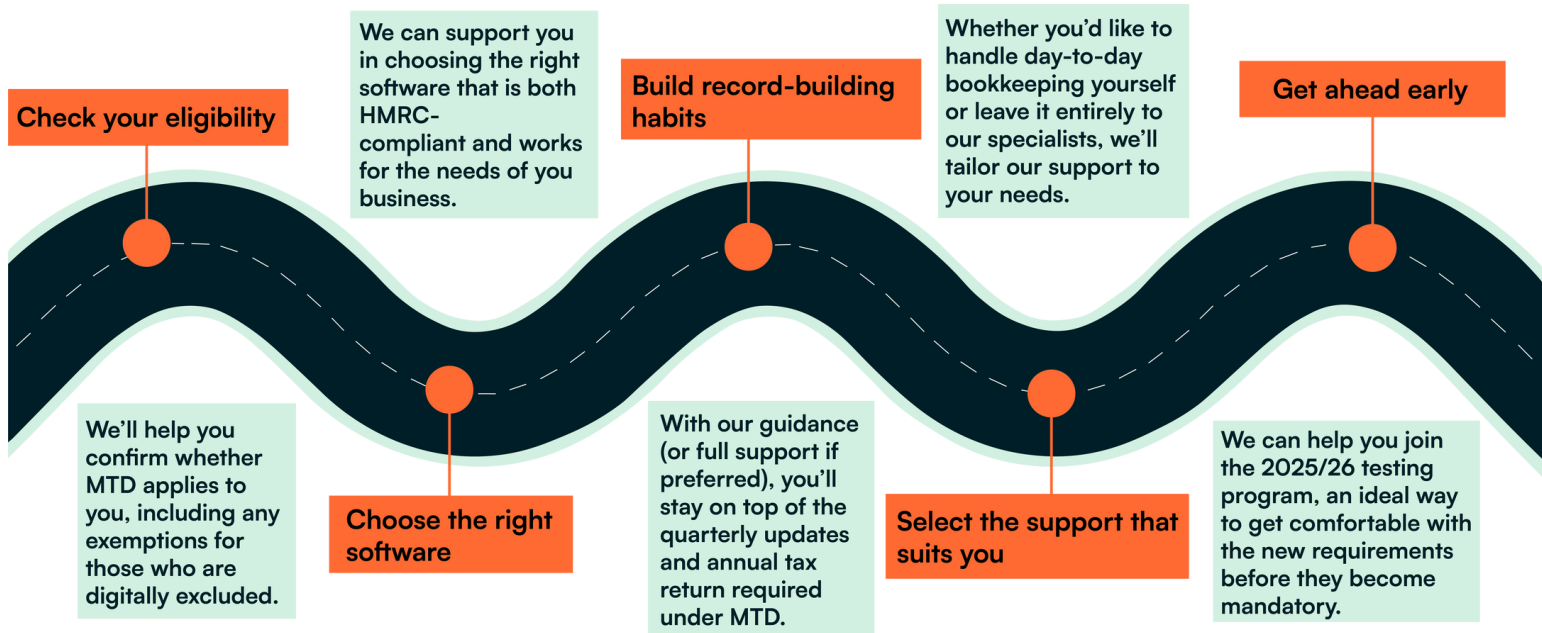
Check your eligibility

We'll help you confirm whether MTD applies to you, including any exemptions for those who are digitally excluded.

We can support you in choosing the right software that is both HMRC-compliant and works for the needs of you business.

Choose the right software

Build record-building habits

With our guidance (or full support if preferred), you'll stay on top of the quarterly updates and annual tax return required under MTD.

Whether you'd like to handle day-to-day bookkeeping yourself or leave it entirely to our specialists, we'll tailor our support to your needs.

Select the support that suits you

Get ahead early

We can help you join the 2025/26 testing program, an ideal way to get comfortable with the new requirements before they become mandatory.